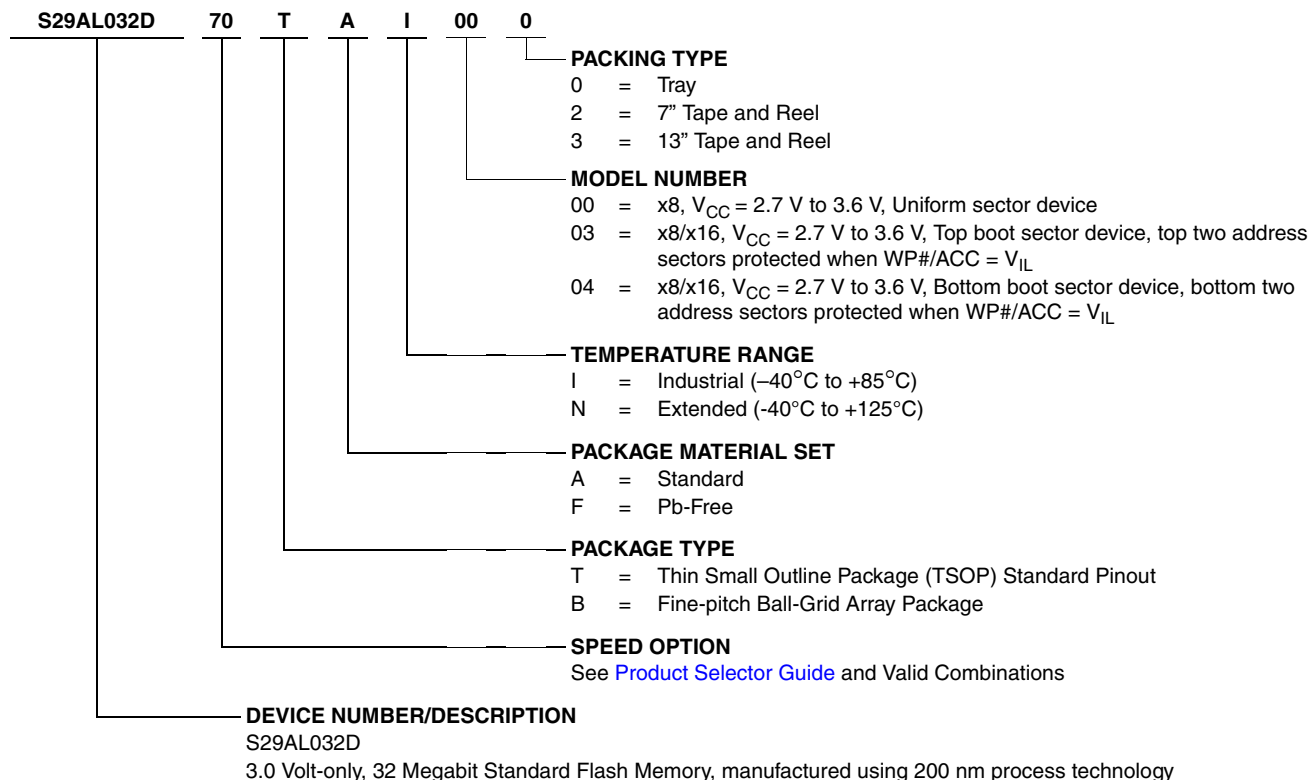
S29AL032D 70 T A I 00 0

PACKING TYPE
0 = Tray
2 = 7" Tape and Reel
3 = 13" Tape and Reel

MODEL NUMBER
00 = x8, $V_{CC}$ = 2.7 V to 3.6 V, Uniform sector device
03 = x8/x16, $V_{CC}$ = 2.7 V to 3.6 V, Top boot sector device, top two address sectors protected when WP#/ACC = $V_{IL}$
04 = x8/x16, $V_{CC}$ = 2.7 V to 3.6 V, Bottom boot sector device, bottom two address sectors protected when WP#/ACC = $V_{IL}$

TEMPERATURE RANGE
I = Industrial (–40°C to +85°C)
N = Extended (-40°C to +125°C)

PACKAGE MATERIAL SET
A = Standard
F = Pb-Free

PACKAGE TYPE
T = Thin Small Outline Package (TSOP) Standard Pinout
B = Fine-pitch Ball-Grid Array Package

SPEED OPTION
See Product Selector Guide and Valid Combinations

DEVICE NUMBER/DESCRIPTION
S29AL032D
3.0 Volt-only, 32 Megabit Standard Flash Memory, manufactured using 200 nm process technology